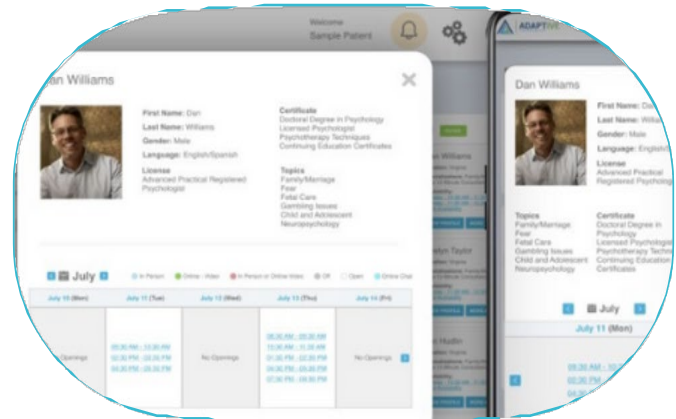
Welcome
Sample Patient

ADAPTIVE

Dan Williams

First Name: Dan
Last Name: Williams
Gender: Male
Language: English/Spanish

License
Advanced Practical Registered Psychologist

Certificate
Doctoral Degree in Psychology
Licensed Psychologist
Psychotherapy Techniques
Continuing Education Certificates

Topics
Family/Marriage
Fear
Fetal Care
Gambling Issues
Child and Adolescent
Neuropsychology

Dan Williams

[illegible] Taylor

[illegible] Hudin

July

In Person
Online / Video
In Person or Online Video
Off
Open
Online Chat

| July 10 (Mon) | July 11 (Tue) | July 12 (Wed) | July 13 (Thu) | July 14 (Fri) |
|---|---|---|---|---|
| No Openings | 09:30 AM - 10:30 AM<br>02:30 PM - 03:30 PM<br>03:30 PM - 04:30 PM | No Openings | 08:30 AM - 09:30 AM<br>10:30 AM - 11:30 AM<br>01:30 PM - 02:30 PM<br>03:30 PM - 04:30 PM<br>04:30 PM - 05:30 PM<br>07:30 PM - 08:30 PM | No Openings |

Dan Williams

First Name: Da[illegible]
Last Name: Willi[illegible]
Gender: Male
Language: English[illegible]

License
Advanced Practical Registered Psycholog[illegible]

Topics
Family/Marriage
Fear
Fetal Care
Gambling Issues
Child and Adolescent
Neuropsychology

Certificate
Doctoral Degree in Psychology
Licensed Psychologist
Psychotherapy Techni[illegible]
Continuing Education Certificates

July

July 11 (Mon)

09:30 AM - 10:30 AM
02:30 PM - 03:30 PM
03:30 PM - 04:30 PM